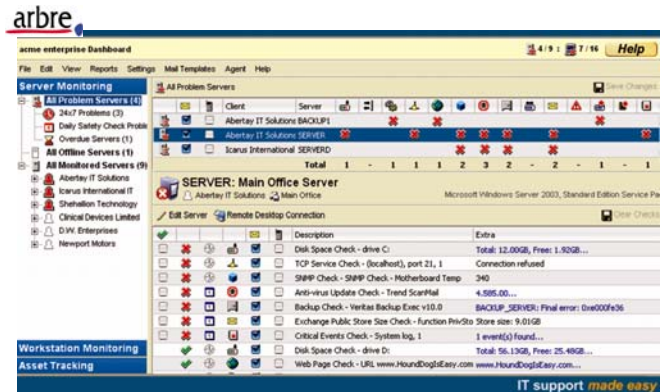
arbre

acme enterprise Dashboard

4/9 : 7/16 Help

File Edit View Reports Settings Mail Templates Agent Help

Server Monitoring

All Problem Servers (4)
24x7 Problems (3)
Daily Safety Check Probl
Overdue Servers (1)
All Offline Servers (1)
All Monitored Servers (9)
Abertay IT Solutions
Icarus International IT
Shehallion Technology
Clinical Devices Limited
D.W. Enterprises
Newport Motors

All Problem Servers

Save Changes

| | | | Client | Server |
|---|---|---|---|---|
| | | | Abertay IT Solutions | BACKUP1 |
| | | | Abertay IT Solutions | SERVER |
| | | | Icarus International | SERVERD |

Total 1 - 1 1 1 2 3 2 - 2 - 1 - 1

SERVER: Main Office Server
Abertay IT Solutions Main Office
Microsoft Windows Server 2003, Standard Edition Service Pa

Edit Server Remote Desktop Connection

Clear Checks

| Description | Extra |
|---|---|
| Disk Space Check - drive C: | Total: 12.00GB, Free: 1.92GB... |
| TCP Service Check - (localhost), port 21, 1 | Connection refused |
| SNMP Check - SNMP Check - Motherboard Temp | 340 |
| Anti-virus Update Check - Trend ScanMail | 4.585.00... |
| Backup Check - Veritas Backup Exec v10.0 | BACKUP_SERVER: Final error: 0xe000fe36 |
| Exchange Public Store Size Check - Function PrivSto | Store size: 9.01GB |
| Critical Events Check - System log, 1 | 1 event(s) found... |
| Disk Space Check - drive D: | Total: 56.13GB, Free: 25.48GB... |
| Web Page Check - www.HoundDogIsEasy.com | www.HoundDogIsEasy.com... |

Workstation Monitoring

Asset Tracking

IT support made easy